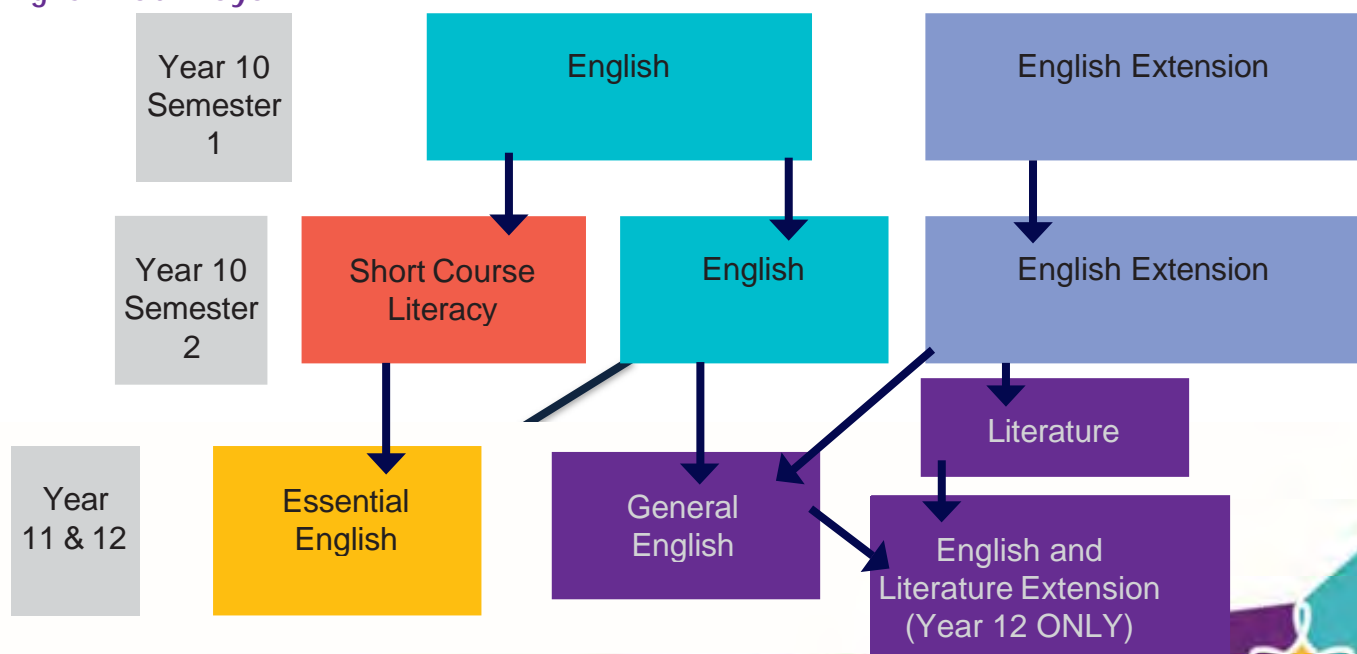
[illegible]

Year 10 Semester 1

English

English Extension

Year 10 Semester 2

Short Course Literacy

English

English Extension

Literature

Year 11 & 12

Essential English

General English

English and Literature Extension (Year 12 ONLY)